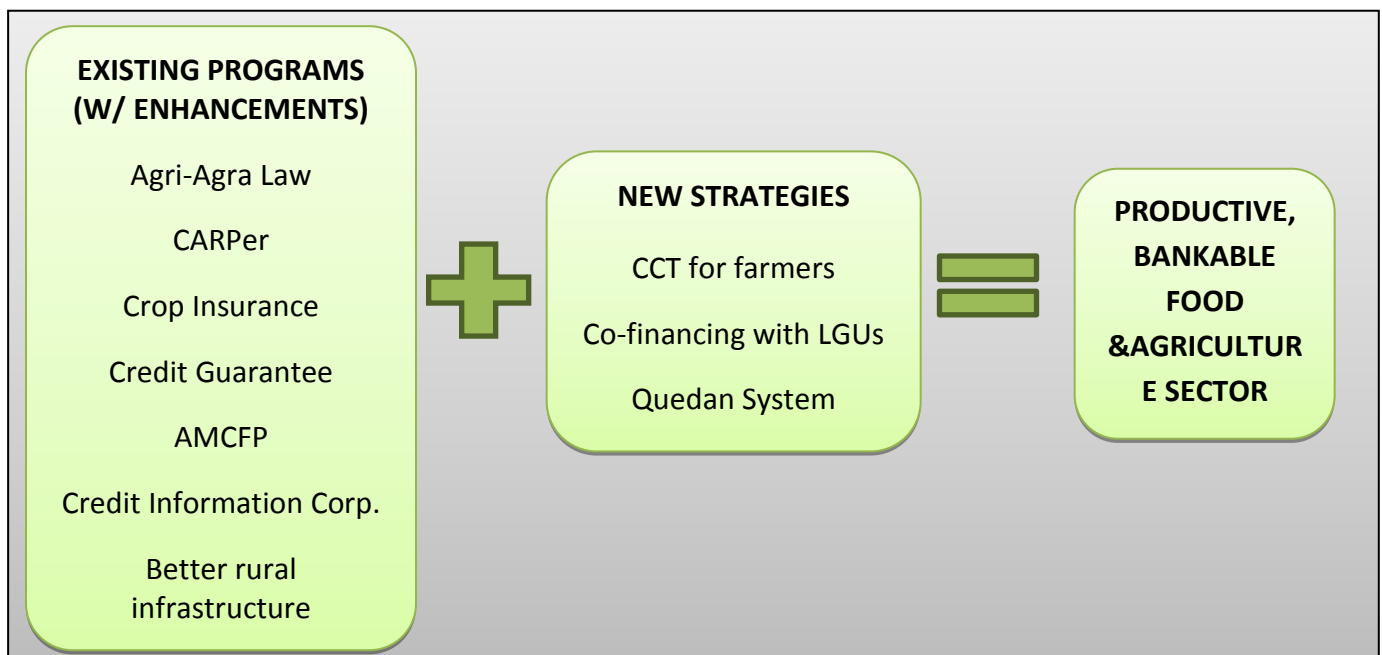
EXISTING PROGRAMS (W/ ENHANCEMENTS)

Agri-Agra Law

CARPer

Crop Insurance

Credit Guarantee

AMCFP

Credit Information Corp.

Better rural infrastructure

NEW STRATEGIES

CCT for farmers

Co-financing with LGUs

Quedan System

PRODUCTIVE, BANKABLE FOOD &AGRICULTURE SECTOR